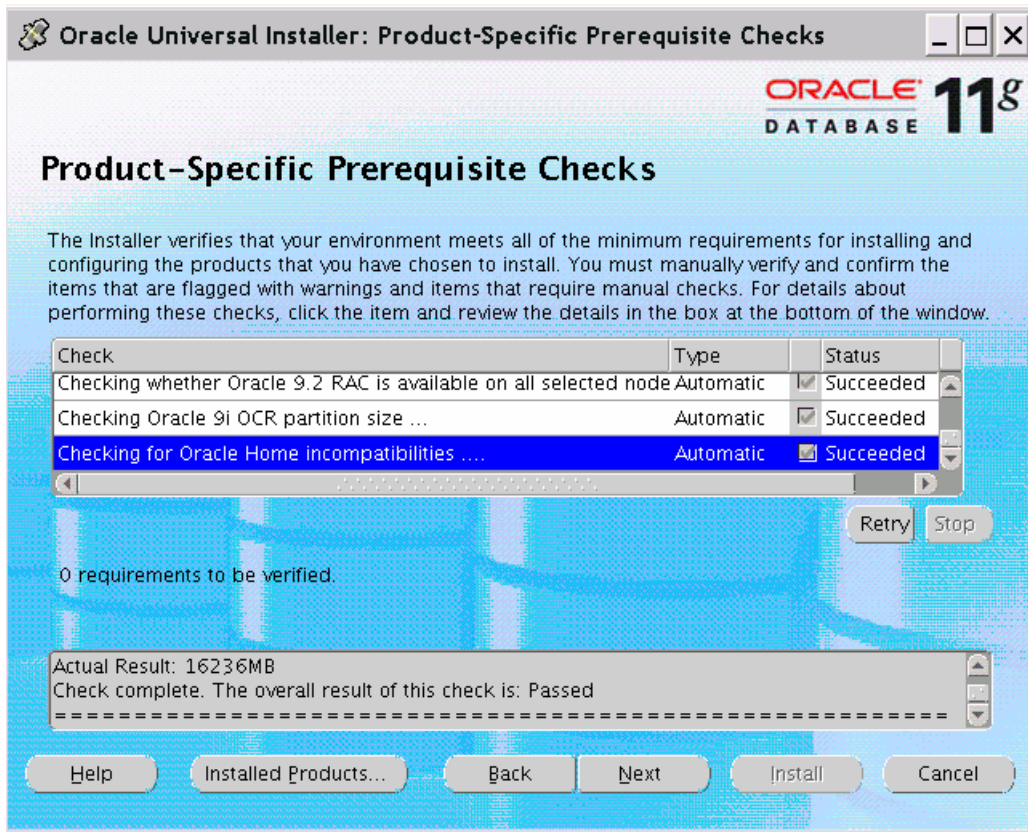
Oracle Universal Installer: Product-Specific Prerequisite Checks

ORACLE DATABASE 11g

Product-Specific Prerequisite Checks

The Installer verifies that your environment meets all of the minimum requirements for installing and configuring the products that you have chosen to install. You must manually verify and confirm the items that are flagged with warnings and items that require manual checks. For details about performing these checks, click the item and review the details in the box at the bottom of the window.

| Check | Type | | Status |
|---|---|---|---|
| Checking whether Oracle 9.2 RAC is available on all selected node | Automatic | | Succeeded |
| Checking Oracle 9i OCR partition size ... | Automatic | | Succeeded |
| Checking for Oracle Home incompatibilities .... | Automatic | | Succeeded |

Retry Stop

0 requirements to be verified.

Actual Result: 16236MB
Check complete. The overall result of this check is: Passed
==========================================================

Help Installed Products... Back Next Install Cancel